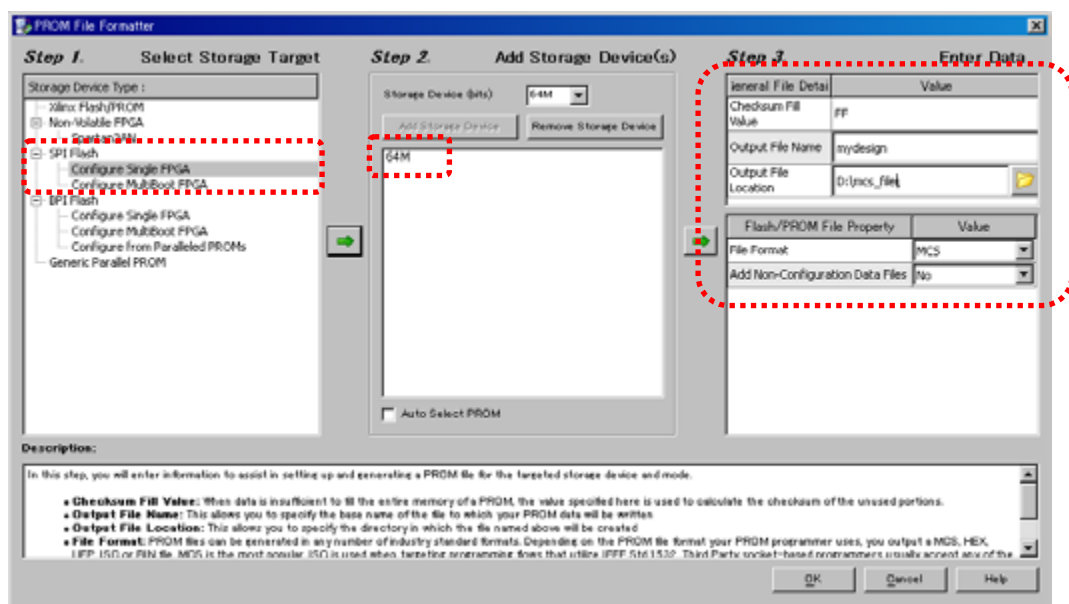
PROM File Formatter

Step 1. Select Storage Target

Storage Device Type :

Xilinx Flash/PROM
Non-Volatile FPGA
Spartan3AN
SPI Flash
Configure Single FPGA
Configure MultiBoot FPGA
BPI Flash
Configure Single FPGA
Configure MultiBoot FPGA
Configure from Paralleled PROMs
Generic Parallel PROM

Step 2. Add Storage Device(s)

Storage Device (bits) 64M

Add Storage Device
Remove Storage Device

64M

Auto Select PROM

Step 3. Enter Data

| ieneral File Detai | Value |
|---|---|
| Checksum Fill Value | FF |
| Output File Name | mydesign |
| Output File Location | D:\mcs_file |

| Flash/PROM File Property | Value |
|---|---|
| File Format | MCS |
| Add Non-Configuration Data Files | No |

Description:

In this step, you will enter information to assist in setting up and generating a PROM file for the targeted storage device and mode.

• Checksum Fill Value: When data is insufficient to fill the entire memory of a PROM, the value specified here is used to calculate the checksum of the unused portions.
• Output File Name: This allows you to specify the base name of the file to which your PROM data will be written
• Output File Location: This allows you to specify the directory in which the file named above will be created
• File Format: PROM files can be generated in any number of industry standard formats. Depending on the PROM file format your PROM programmer uses, you output a MCS, HEX, UFP, ISO or BIN file. MCS is the most popular. ISO is used when targeting programming flows that utilize IEEE Std 1532. Third Party socket-based programmers usually accept any of the

OK Cancel Help